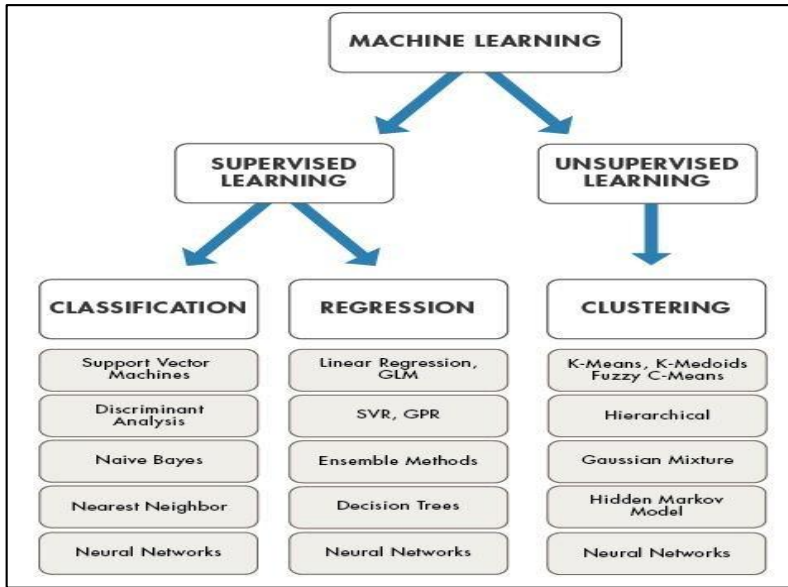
MACHINE LEARNING

SUPERVISED LEARNING

UNSUPERVISED LEARNING

CLASSIFICATION

Support Vector Machines

Discriminant Analysis

Naive Bayes

Nearest Neighbor

Neural Networks

REGRESSION

Linear Regression, GLM

SVR, GPR

Ensemble Methods

Decision Trees

Neural Networks

CLUSTERING

K-Means, K-Medoids Fuzzy C-Means

Hierarchical

Gaussian Mixture

Hidden Markov Model

Neural Networks